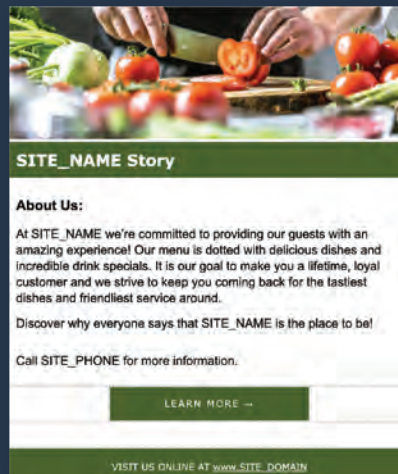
SITE_NAME Story

About Us:

At SITE_NAME we're committed to providing our guests with an amazing experience! Our menu is dotted with delicious dishes and incredible drink specials. It is our goal to make you a lifetime, loyal customer and we strive to keep you coming back for the tastiest dishes and friendliest service around.

Discover why everyone says that SITE_NAME is the place to be!

Call SITE_PHONE for more information.

LEARN MORE →

VISIT US ONLINE AT www.SITE_DOMAIN